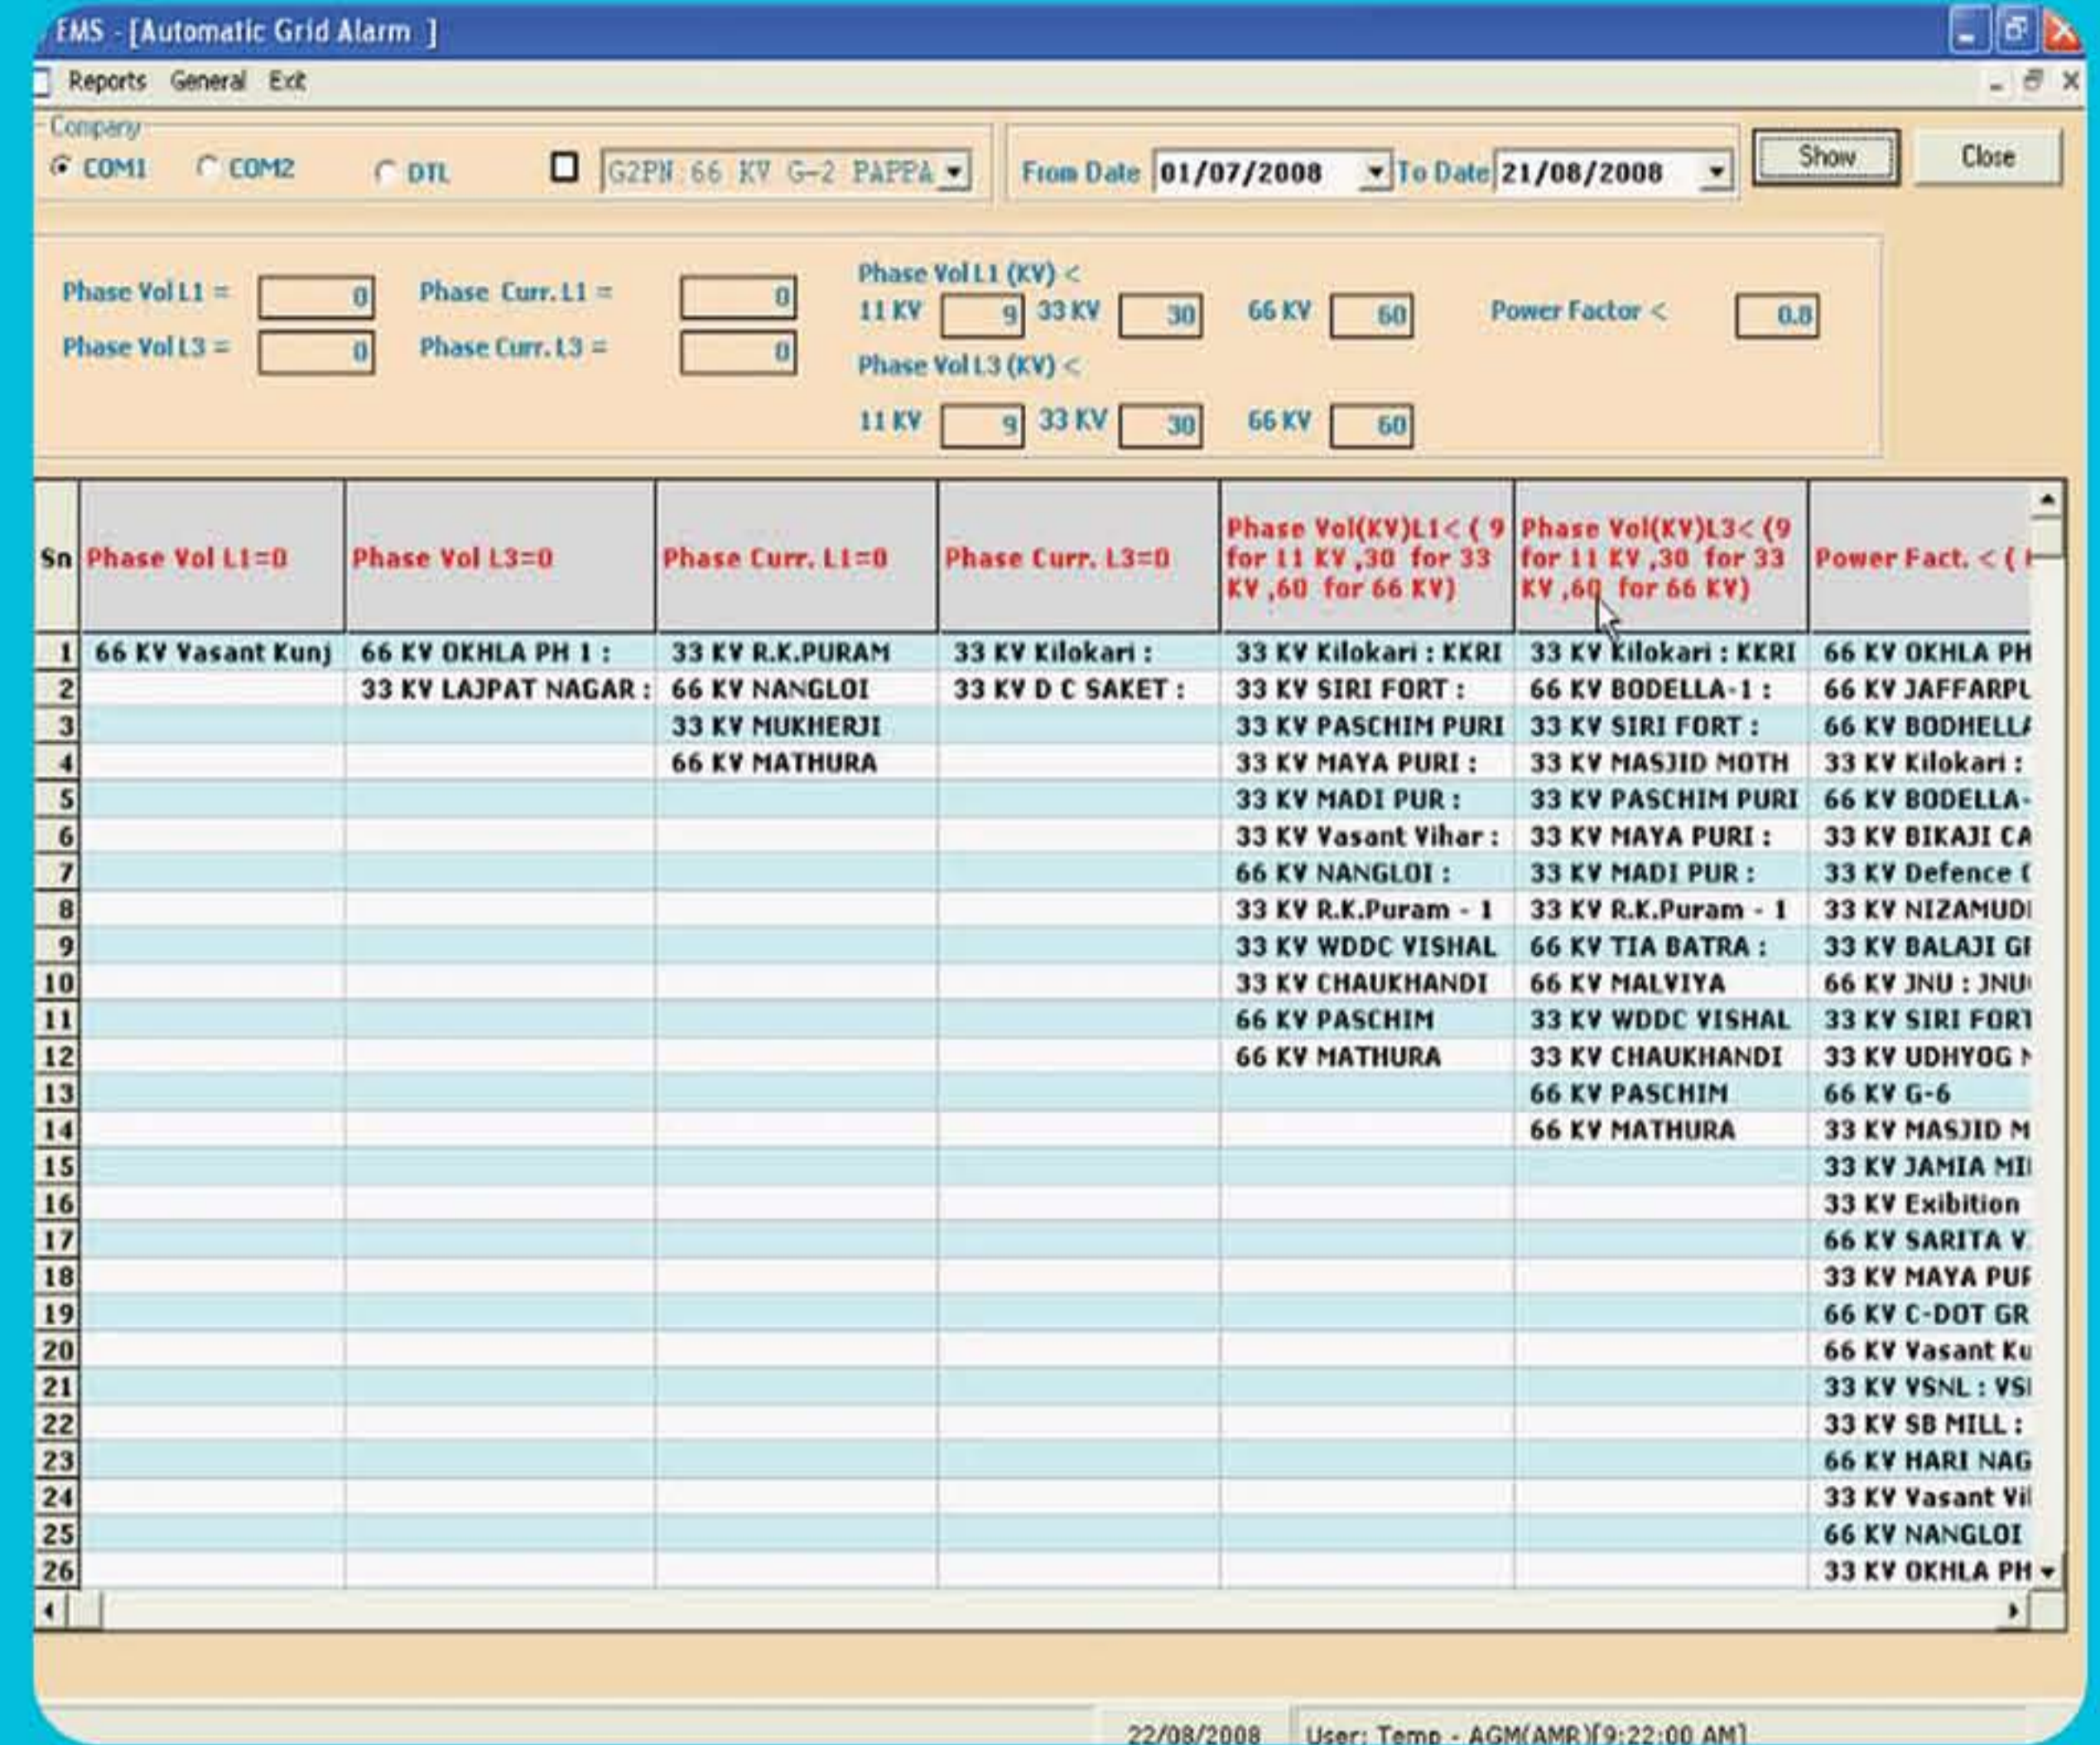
EMS - [Automatic Grid Alarm ]

Reports General Exit

Company
COM1 COM2 DTL G2PN 66 KV G-2 PAPPA From Date 01/07/2008 To Date 21/08/2008 Show Close

Phase Vol L1 = 0 Phase Curr. L1 = 0 Phase Vol L1 (KV) < 11 KV 9 33 KV 30 66 KV 60 Power Factor < 0.8
Phase Vol L3 = 0 Phase Curr. L3 = 0 Phase Vol L3 (KV) < 11 KV 9 33 KV 30 66 KV 60

| Sn | Phase Vol L1=0 | Phase Vol L3=0 | Phase Curr. L1=0 | Phase Curr. L3=0 | Phase Vol(KV)L1< ( 9 for 11 KV ,30 for 33 KV ,60 for 66 KV) | Phase Vol(KV)L3< (9 for 11 KV ,30 for 33 KV ,60 for 66 KV) | Power Fact. < ( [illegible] |
|---|---|---|---|---|---|---|---|
| 1 | 66 KV Vasant Kunj | 66 KV OKHLA PH 1 : | 33 KV R.K.PURAM | 33 KV Kilokari : | 33 KV Kilokari : KKRI | 33 KV Kilokari : KKRI | 66 KV OKHLA PH |
| 2 | | 33 KV LAJPAT NAGAR : | 66 KV NANGLOI | 33 KV D C SAKET : | 33 KV SIRI FORT : | 66 KV BODELLA-1 : | 66 KV JAFFARPU |
| 3 | | | 33 KV MUKHERJI | | 33 KV PASCHIM PURI | 33 KV SIRI FORT : | 66 KV BODHELL |
| 4 | | | 66 KV MATHURA | | 33 KV MAYA PURI : | 33 KV MASJID MOTH | 33 KV Kilokari : |
| 5 | | | | | 33 KV MADI PUR : | 33 KV PASCHIM PURI | 66 KV BODELLA- |
| 6 | | | | | 33 KV Vasant Vihar : | 33 KV MAYA PURI : | 33 KV BIKAJI CA |
| 7 | | | | | 66 KV NANGLOI : | 33 KV MADI PUR : | 33 KV Defence ( |
| 8 | | | | | 33 KV R.K.Puram - 1 | 33 KV R.K.Puram - 1 | 33 KV NIZAMUD |
| 9 | | | | | 33 KV WDDC VISHAL | 66 KV TIA BATRA : | 33 KV BALAJI G |
| 10 | | | | | 33 KV CHAUKHANDI | 66 KV MALVIYA | 66 KV JNU : JNU |
| 11 | | | | | 66 KV PASCHIM | 33 KV WDDC VISHAL | 33 KV SIRI FORT |
| 12 | | | | | 66 KV MATHURA | 33 KV CHAUKHANDI | 33 KV UDHYOG |
| 13 | | | | | | 66 KV PASCHIM | 66 KV G-6 |
| 14 | | | | | | 66 KV MATHURA | 33 KV MASJID M |
| 15 | | | | | | | 33 KV JAMIA MI |
| 16 | | | | | | | 33 KV Exibition |
| 17 | | | | | | | 66 KV SARITA V |
| 18 | | | | | | | 33 KV MAYA PU |
| 19 | | | | | | | 66 KV C-DOT GR |
| 20 | | | | | | | 66 KV Vasant Ku |
| 21 | | | | | | | 33 KV VSNL : VS |
| 22 | | | | | | | 33 KV SB MILL : |
| 23 | | | | | | | 66 KV HARI NAG |
| 24 | | | | | | | 33 KV Vasant Vi |
| 25 | | | | | | | 66 KV NANGLOI |
| 26 | | | | | | | 33 KV OKHLA PH |

22/08/2008 User: Temp - AGM(AMR)[9:22:00 AM]